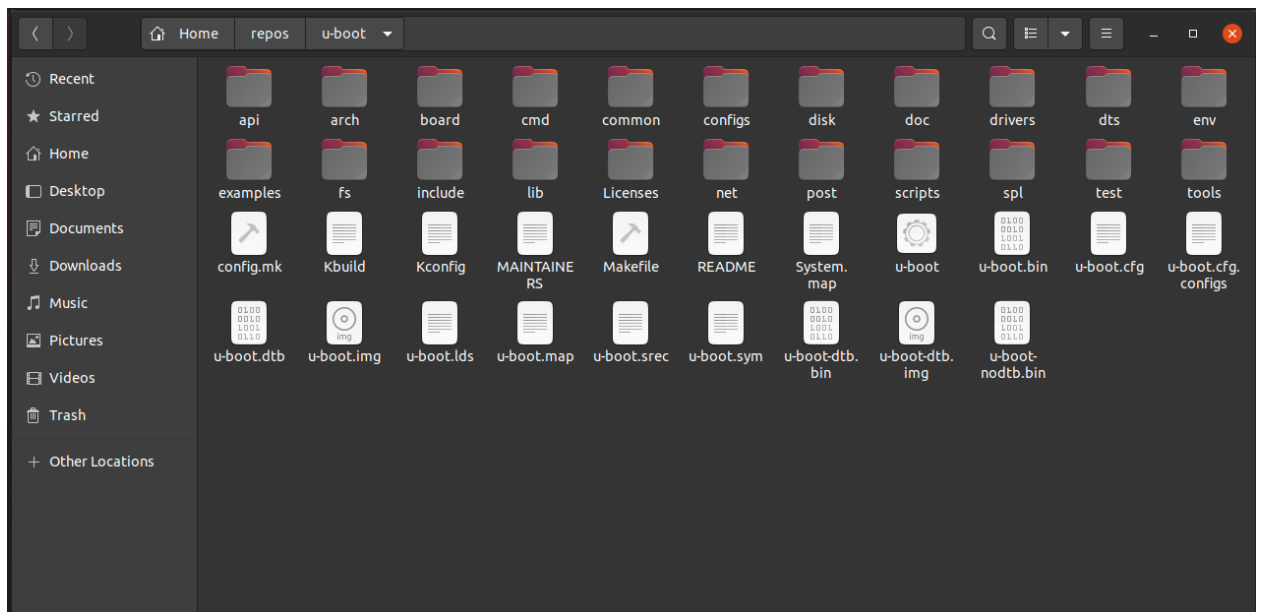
Home repos u-boot

Recent
Starred
Home
Desktop
Documents
Downloads
Music
Pictures
Videos
Trash
+ Other Locations

api arch board cmd common configs disk doc drivers dts env
examples fs include lib Licenses net post scripts spl test tools
config.mk Kbuild Kconfig MAINTAINERS Makefile README System.map u-boot u-boot.bin u-boot.cfg u-boot.cfg.configs
u-boot.dtb u-boot.img u-boot.lds u-boot.map u-boot.srec u-boot.sym u-boot-dtb.bin u-boot-dtb.img u-boot-nodtb.bin